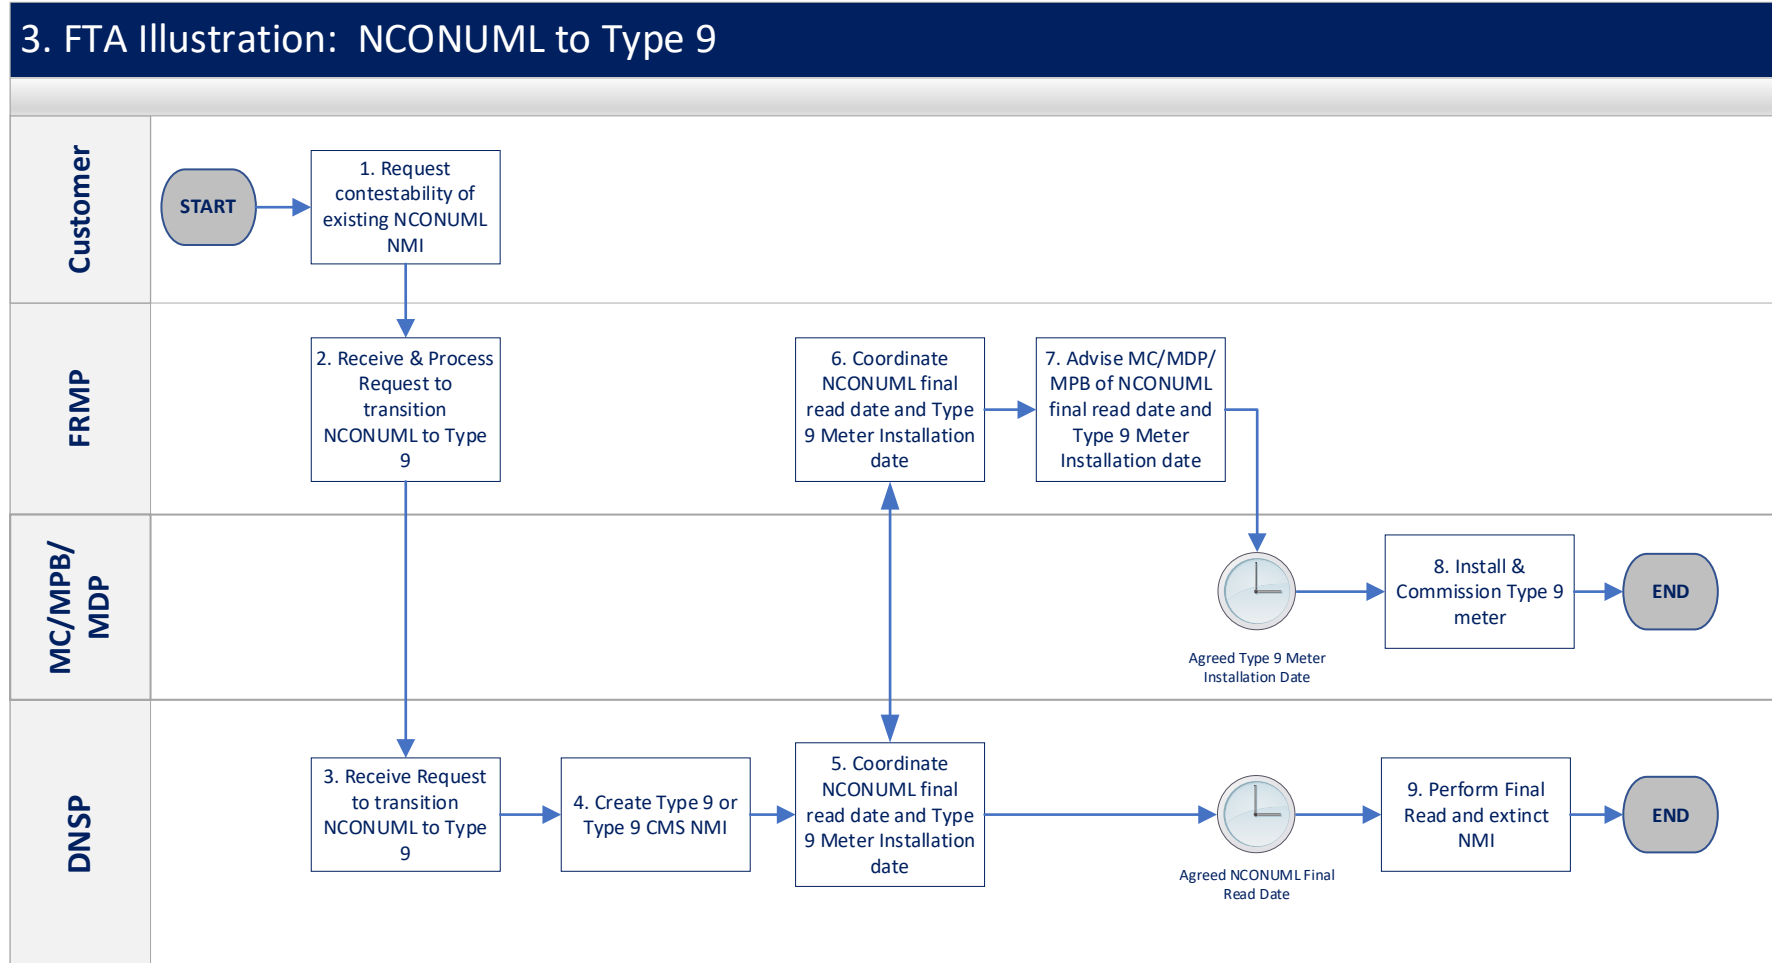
3. FTA Illustration: NCONUML to Type 9

Customer

START

1. Request contestability of existing NCONUML NMI

FRMP

2. Receive & Process Request to transition NCONUML to Type 9

6. Coordinate NCONUML final read date and Type 9 Meter Installation date

7. Advise MC/MDP/ MPB of NCONUML final read date and Type 9 Meter Installation date

MC/MPB/ MDP

Agreed Type 9 Meter Installation Date

8. Install & Commission Type 9 meter

END

DNSP

3. Receive Request to transition NCONUML to Type 9

4. Create Type 9 or Type 9 CMS NMI

5. Coordinate NCONUML final read date and Type 9 Meter Installation date

Agreed NCONUML Final Read Date

9. Perform Final Read and extinct NMI

END